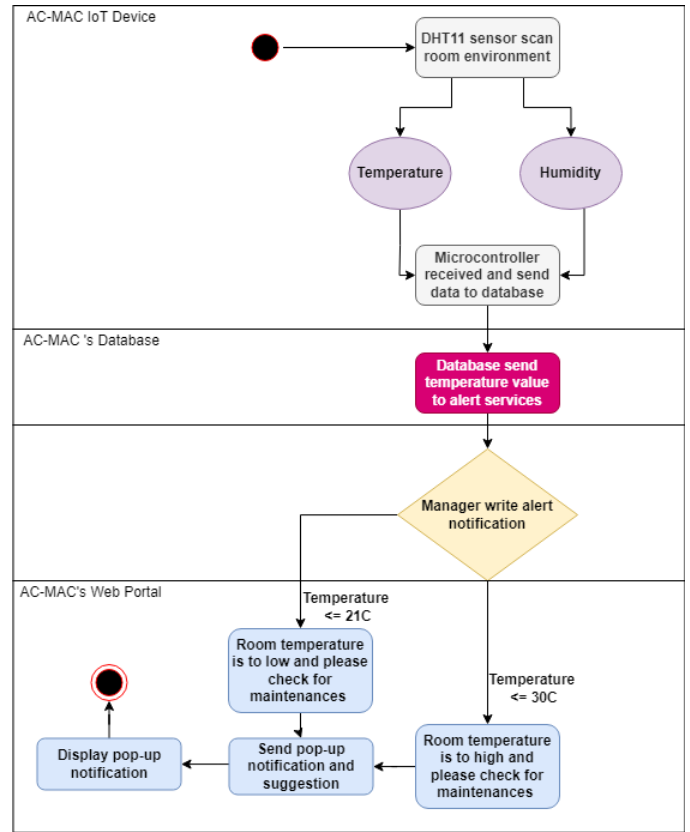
AC-MAC IoT Device

DHT11 sensor scan room environment

Temperature

Humidity

Microcontroller received and send data to database

AC-MAC 's Database

Database send temperature value to alert services

Manager write alert notification

AC-MAC's Web Portal

Temperature <= 21C

Room temperature is to low and please check for maintenances

Temperature <= 30C

Display pop-up notification

Send pop-up notification and suggestion

Room temperature is to high and please check for maintenances